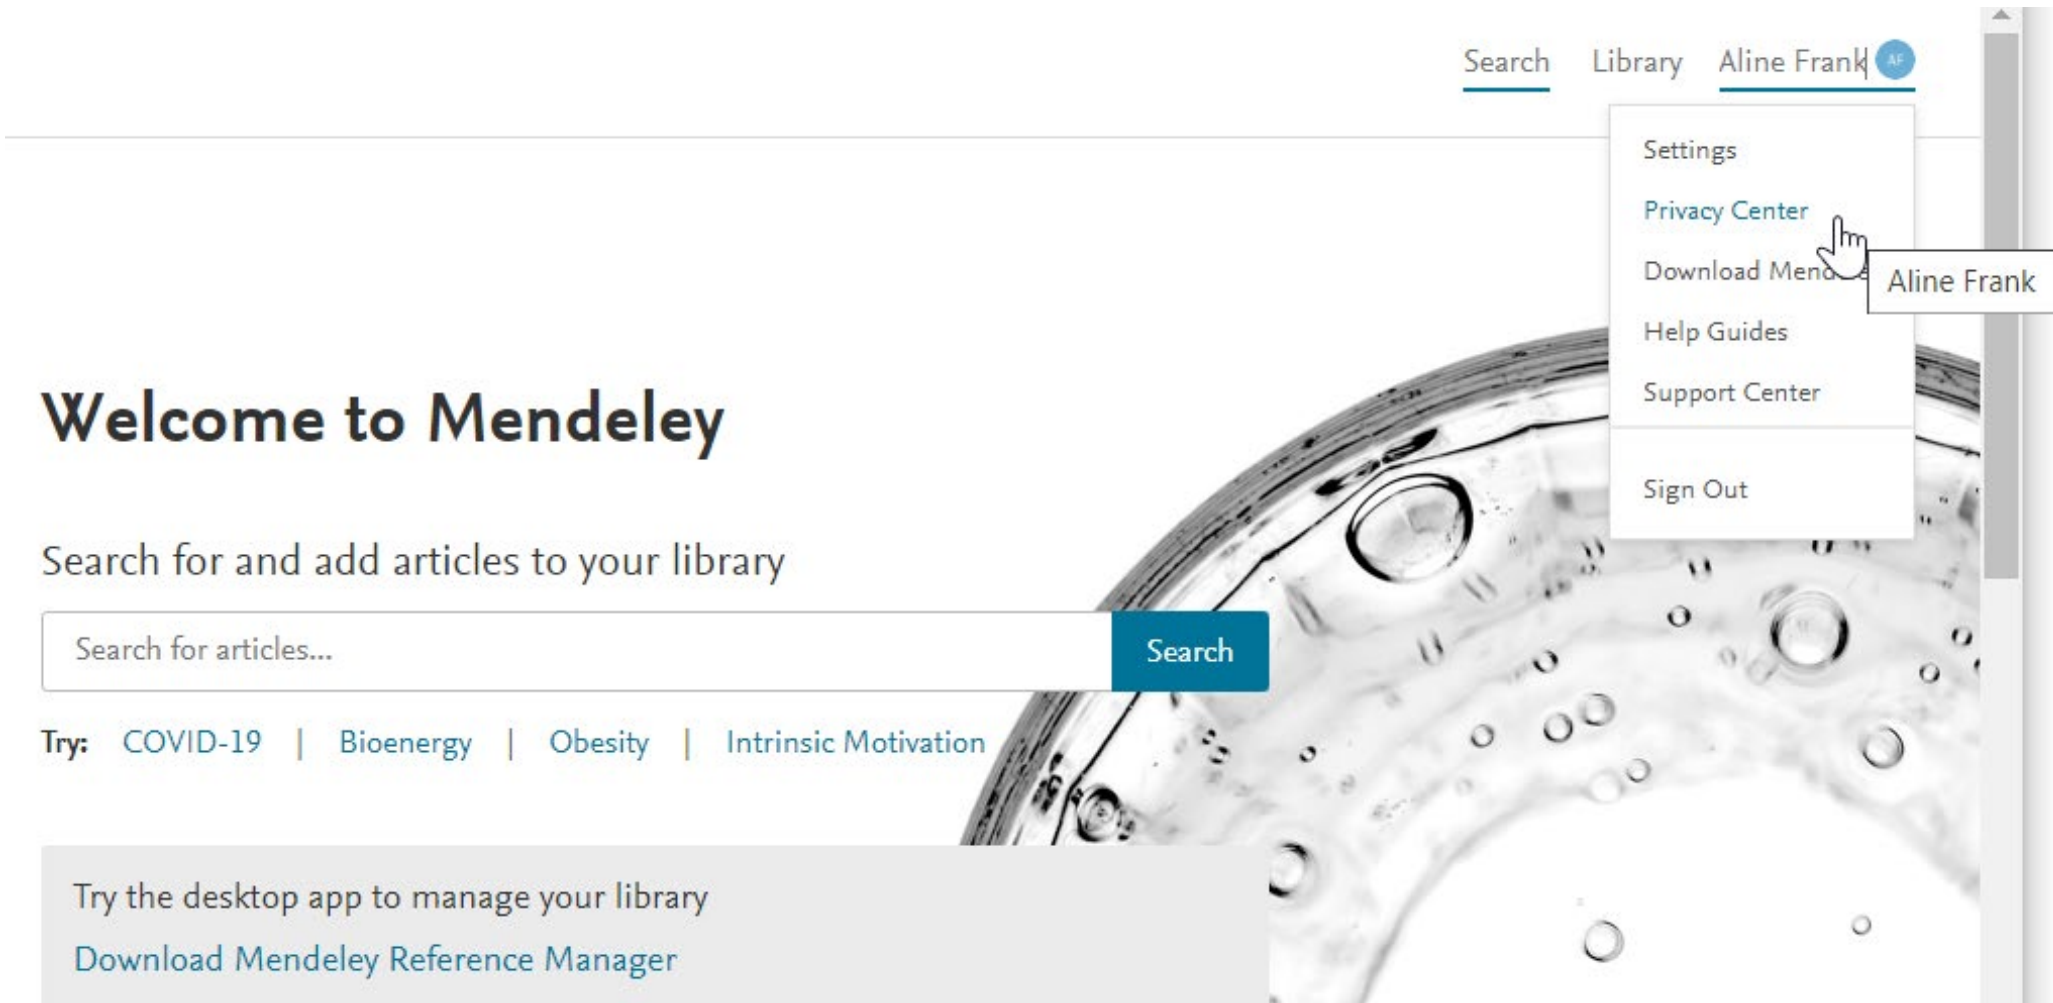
Search Library Aline Frank AF

Settings
Privacy Center
Download Mend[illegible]
Aline Frank
Help Guides
Support Center

Sign Out

Welcome to Mendeley

Search for and add articles to your library

Search for articles...
Search

Try: COVID-19 | Bioenergy | Obesity | Intrinsic Motivation

Try the desktop app to manage your library
Download Mendeley Reference Manager